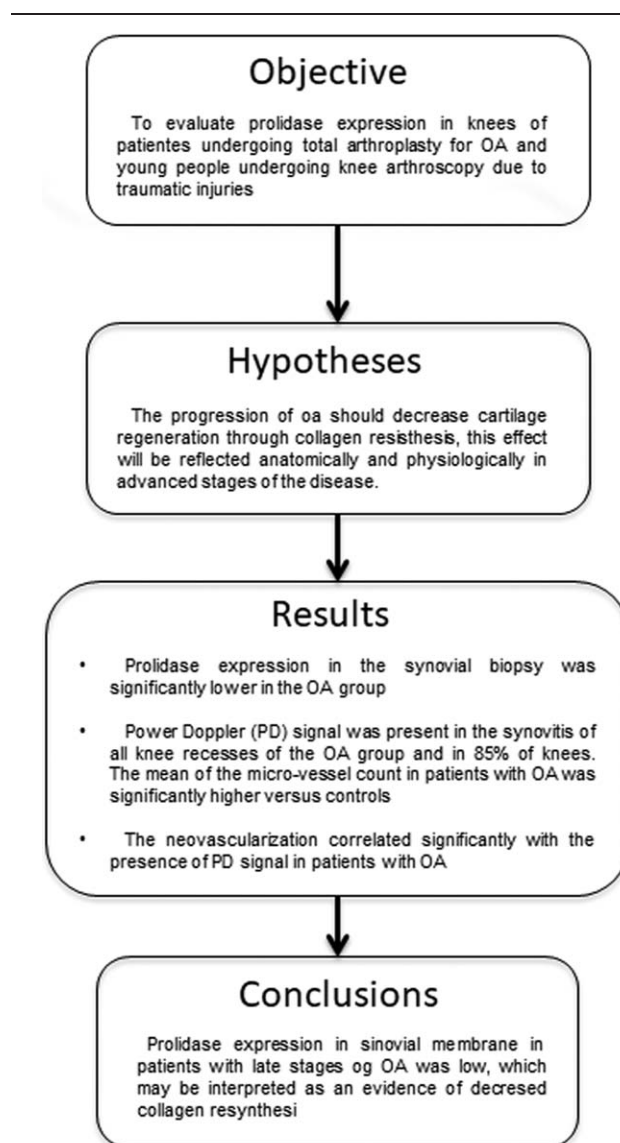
Objective

To evaluate prolidase expression in knees of patientes undergoing total arthroplasty for OA and young people undergoing knee arthroscopy due to traumatic injuries

Hypotheses

The progression of oa should decrease cartilage regeneration through collagen resisthesis, this effect will be reflected anatomically and physiologically in advanced stages of the disease.

Results

• Prolidase expression in the synovial biopsy was significantly lower in the OA group

• Power Doppler (PD) signal was present in the synovitis of all knee recesses of the OA group and in 85% of knees. The mean of the micro-vessel count in patients with OA was significantly higher versus controls

• The neovascularization correlated significantly with the presence of PD signal in patients with OA

Conclusions

Prolidase expression in sinovial membrane in patients with late stages og OA was low, which may be interpreted as an evidence of decresed collagen resynthesi